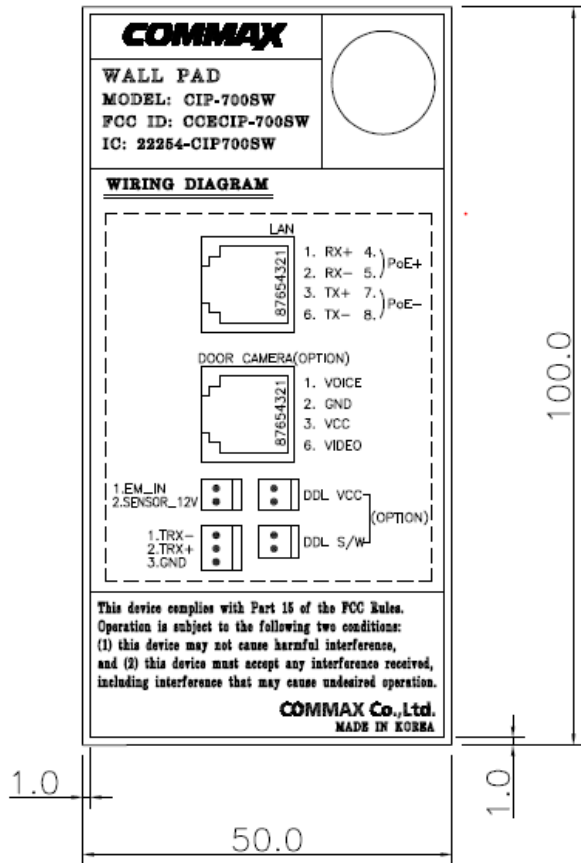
COMMAX

WALL PAD
MODEL: CIP-700SW
FCC ID: CCECIP-700SW
IC: 22254-CIP700SW

WIRING DIAGRAM

LAN
87654321
1. RX+ 4.
2. RX− 5.
PoE+
3. TX+ 7.
6. TX− 8.
PoE−

DOOR CAMERA(OPTION)
87654321
1. VOICE
2. GND
3. VCC
6. VIDEO

1.EM_IN
2.SENSOR_12V
DDL VCC
(OPTION)
1.TRX−
2.TRX+
3.GND
DDL S/W

This device complies with Part 15 of the FCC Rules. Operation is subject to the following two conditions: (1) this device may not cause harmful interference, and (2) this device must accept any interference received, including interference that may cause undesired operation.

COMMAX Co.,Ltd.
MADE IN KOREA

100.0
1.0
1.0
50.0